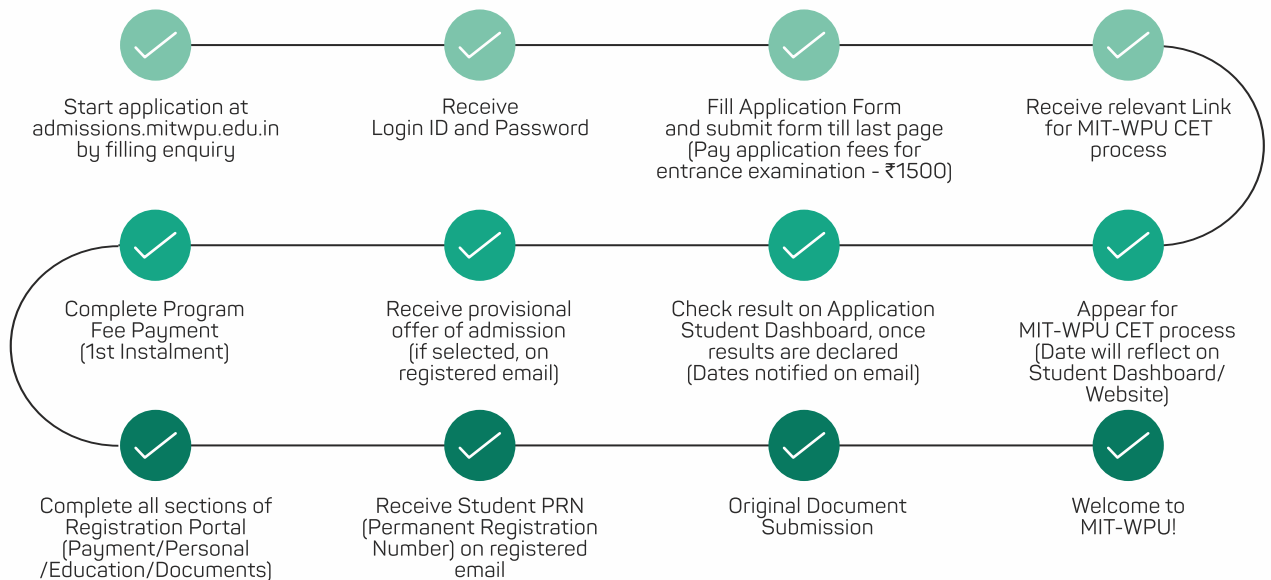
Start application at admissions.mitwpu.edu.in by filling enquiry

Receive Login ID and Password

Fill Application Form and submit form till last page (Pay application fees for entrance examination - ₹1500)

Receive relevant Link for MIT-WPU CET process

Appear for MIT-WPU CET process (Date will reflect on Student Dashboard/ Website)

Check result on Application Student Dashboard, once results are declared (Dates notified on email)

Receive provisional offer of admission (if selected, on registered email)

Complete Program Fee Payment (1st Instalment)

Complete all sections of Registration Portal (Payment/Personal /Education/Documents)

Receive Student PRN (Permanent Registration Number) on registered email

Original Document Submission

Welcome to MIT-WPU!